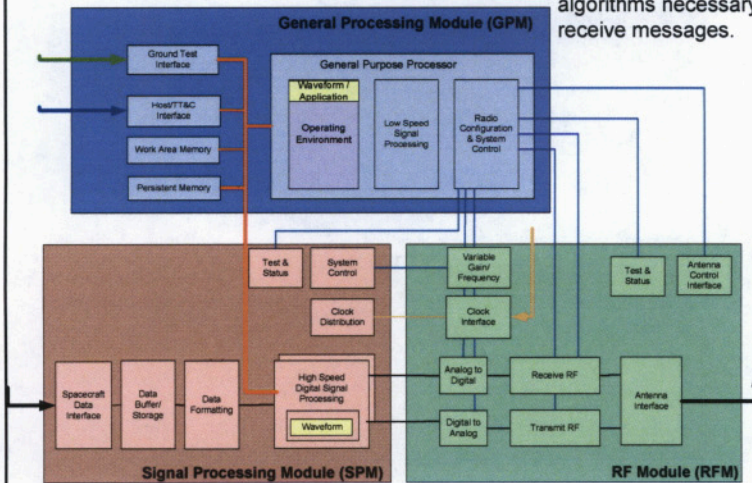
algorithms necessary
receive messages.

General Processing Module (GPM)

Ground Test Interface

Host/TT&C Interface

Work Area Memory

Persistent Memory

General Purpose Processor

Waveform / Application

Operating Environment

Low Speed Signal Processing

Radio Configuration & System Control

Test & Status

System Control

Clock Distribution

Variable Gain/ Frequency

Clock Interface

Test & Status

Antenna Control Interface

Spacecraft Data Interface

Data Buffer/ Storage

Data Formatting

High Speed Digital Signal Processing

Waveform

Analog to Digital

Digital to Analog

Receive RF

Transmit RF

Antenna Interface

Signal Processing Module (SPM)

RF Module (RFM)